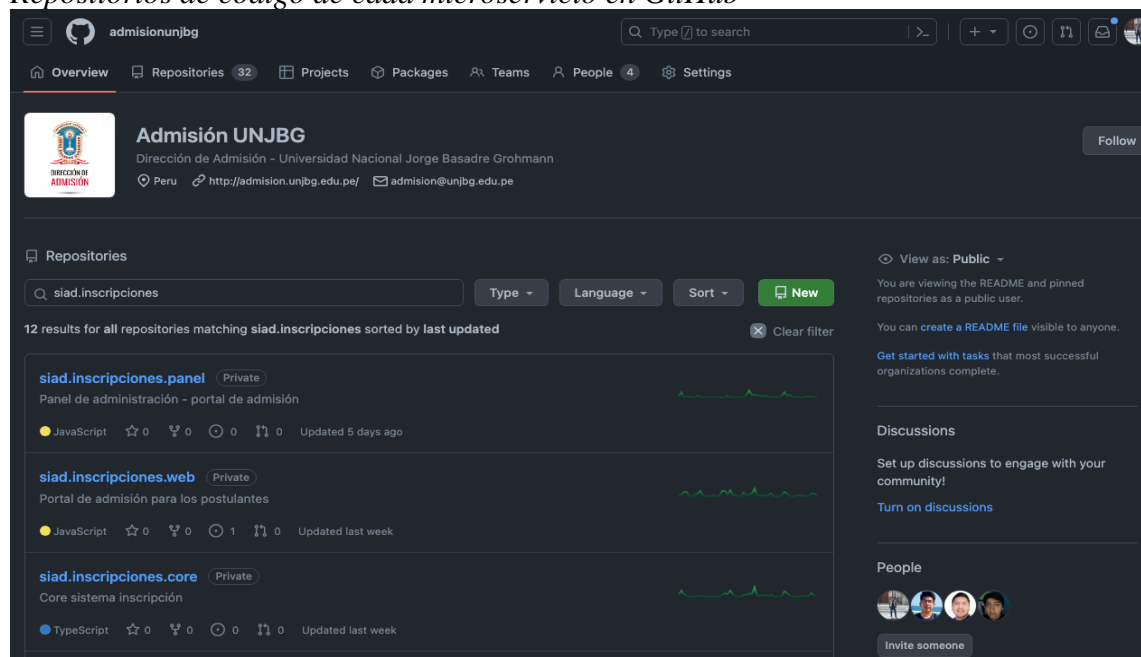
Repositorios de código de cada microservicio en GitHub

admisionunjbg

Type / to search

Overview Repositories 32 Projects Packages Teams People 4 Settings

DIRECCIÓN DE ADMISIÓN

Admisión UNJBG
Dirección de Admisión - Universidad Nacional Jorge Basadre Grohmann
Peru http://admision.unjbg.edu.pe/ admision@unjbg.edu.pe

Follow

Repositories

siad.inscripciones

Type Language Sort New

12 results for all repositories matching siad.inscripciones sorted by last updated

Clear filter

siad.inscripciones.panel Private
Panel de administración - portal de admisión
JavaScript 0 0 0 0 Updated 5 days ago

siad.inscripciones.web Private
Portal de admisión para los postulantes
JavaScript 0 0 1 0 Updated last week

siad.inscripciones.core Private
Core sistema inscripción
TypeScript 0 0 0 0 Updated last week

View as: Public
You are viewing the README and pinned repositories as a public user.

You can create a README file visible to anyone.

Get started with tasks that most successful organizations complete.

Discussions

Set up discussions to engage with your community!

Turn on discussions

People

Invite someone